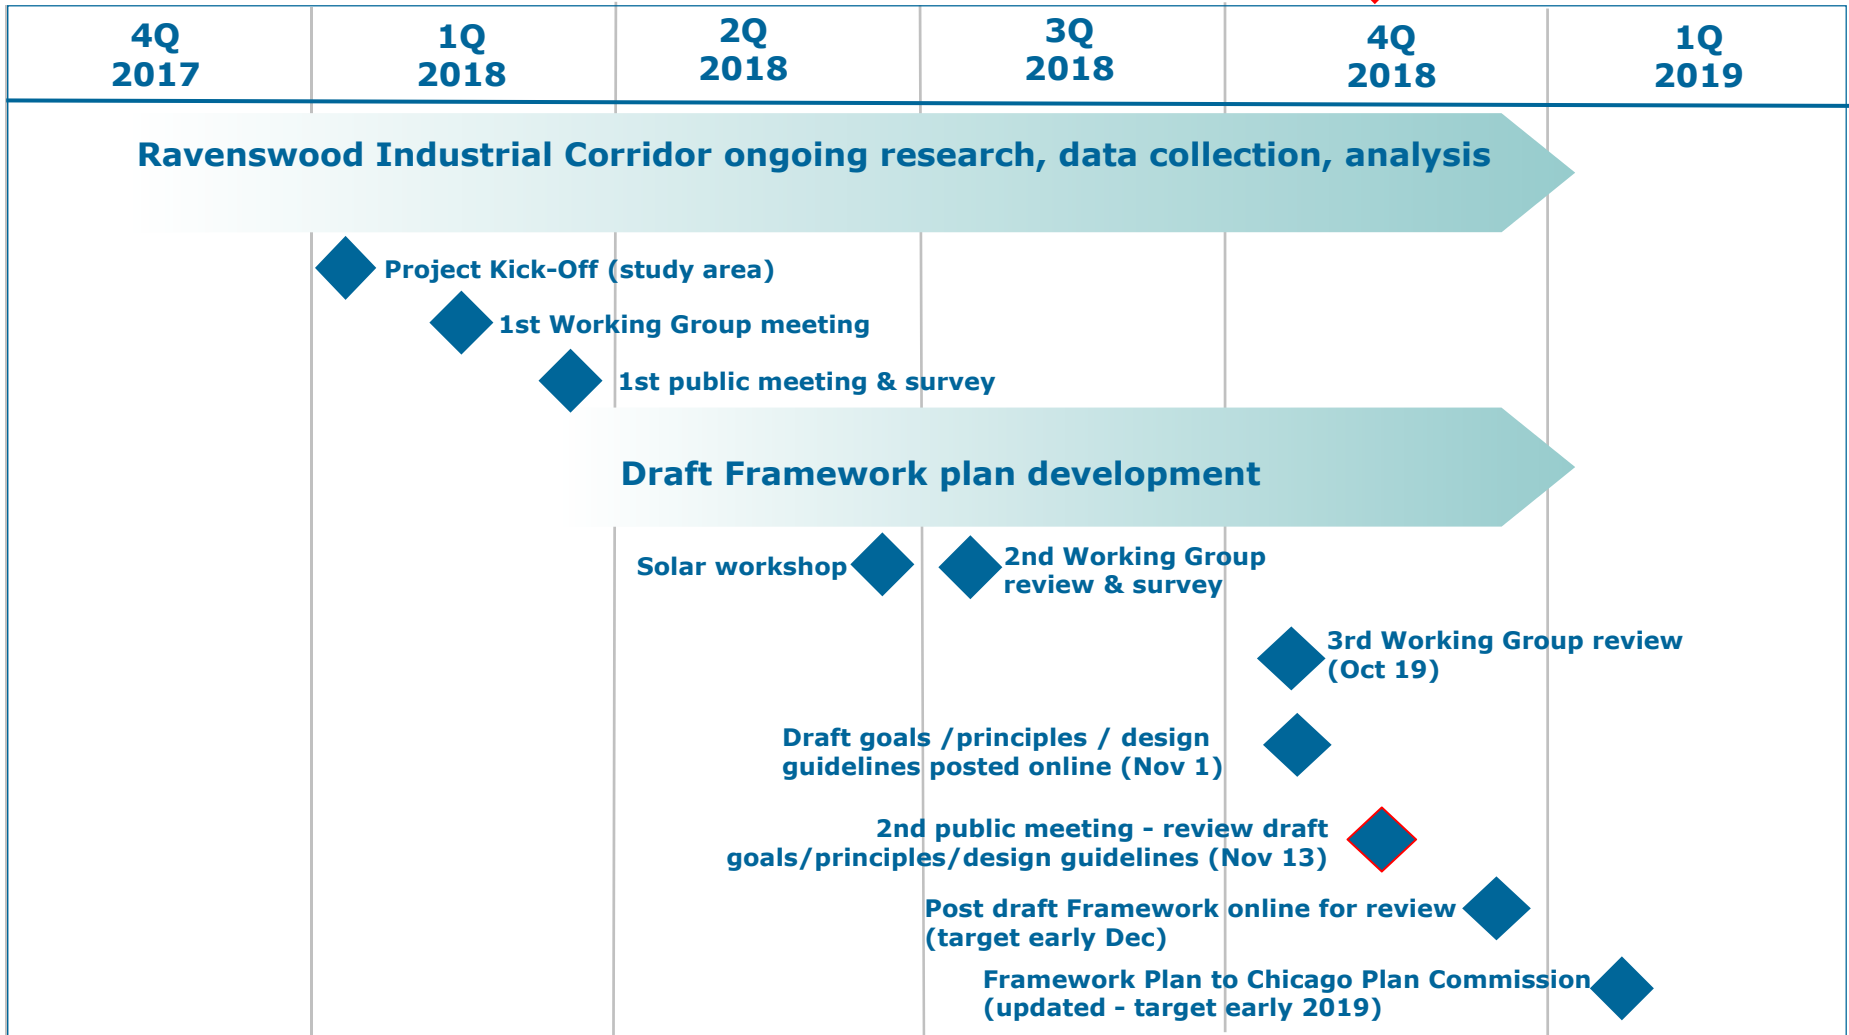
| 4Q 2017 | 1Q 2018 | 2Q 2018 | 3Q 2018 | 4Q 2018 | 1Q 2019 |
|---|---|---|---|---|---|

Ravenswood Industrial Corridor ongoing research, data collection, analysis

Project Kick-Off (study area)

1st Working Group meeting

1st public meeting & survey

Draft Framework plan development

Solar workshop

2nd Working Group review & survey

3rd Working Group review (Oct 19)

Draft goals /principles / design guidelines posted online (Nov 1)

2nd public meeting - review draft goals/principles/design guidelines (Nov 13)

Post draft Framework online for review (target early Dec)

Framework Plan to Chicago Plan Commission (updated - target early 2019)